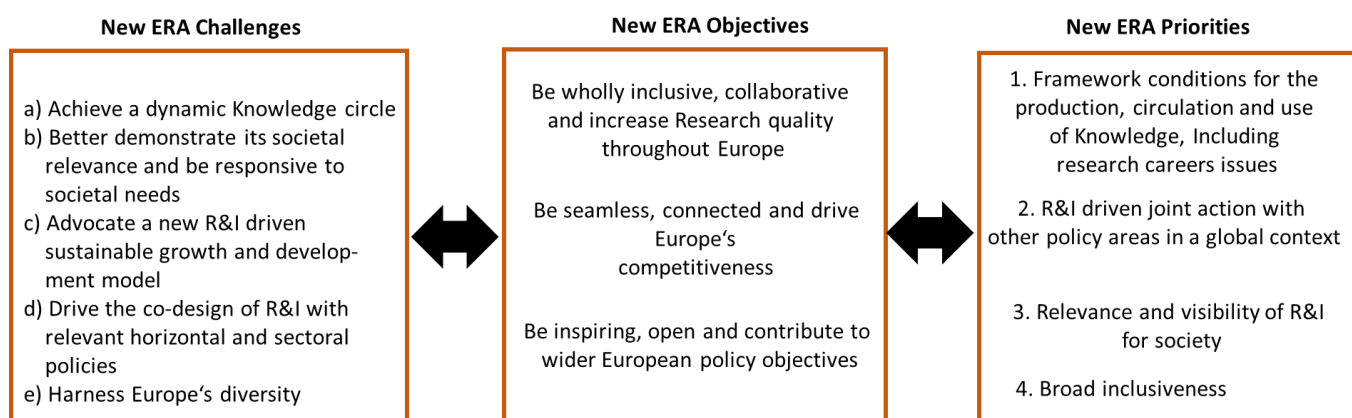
New ERA Challenges

a) Achieve a dynamic Knowledge circle
b) Better demonstrate its societal relevance and be responsive to societal needs
c) Advocate a new R&I driven sustainable growth and development model
d) Drive the co-design of R&I with relevant horizontal and sectoral policies
e) Harness Europe‘s diversity

New ERA Objectives

Be wholly inclusive, collaborative and increase Research quality throughout Europe

Be seamless, connected and drive Europe‘s competitiveness

Be inspiring, open and contribute to wider European policy objectives

New ERA Priorities

1. Framework conditions for the production, circulation and use of Knowledge, Including research careers issues

2. R&I driven joint action with other policy areas in a global context

3. Relevance and visibility of R&I for society

4. Broad inclusiveness